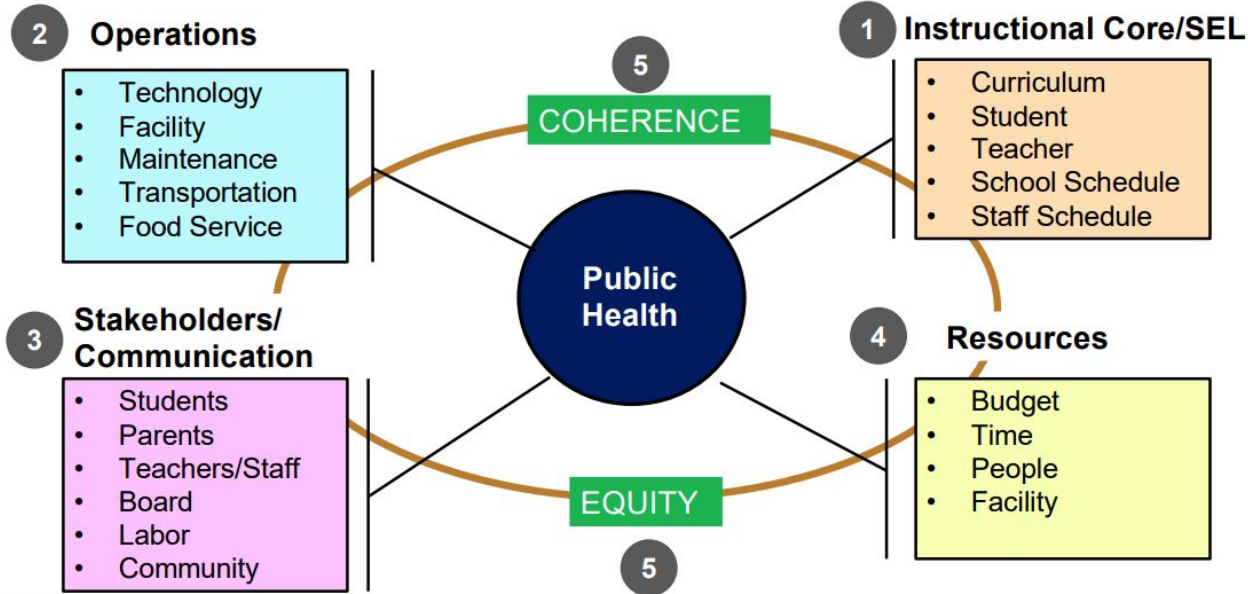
2 Operations

- Technology
- Facility
- Maintenance
- Transportation
- Food Service

5

COHERENCE

1 Instructional Core/SEL

- Curriculum
- Student
- Teacher
- School Schedule
- Staff Schedule

Public Health

3 Stakeholders/ Communication

- Students
- Parents
- Teachers/Staff
- Board
- Labor
- Community

4 Resources

- Budget
- Time
- People
- Facility

EQUITY

5